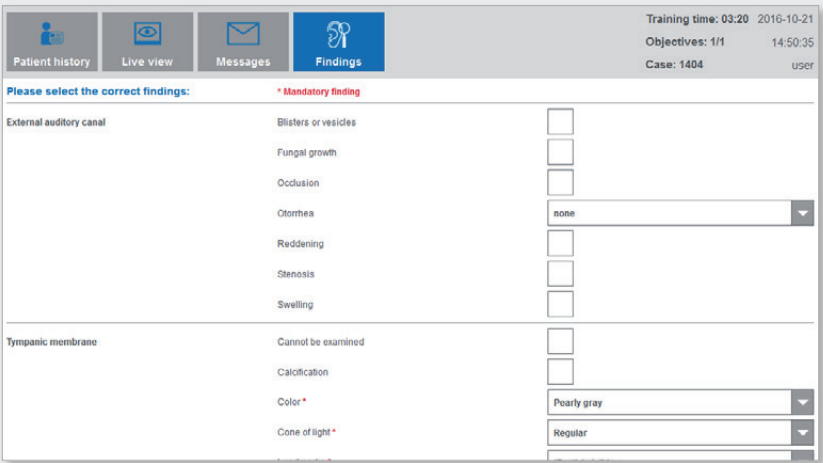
Patient history | Live view | Messages | Findings

Training time: 03:20 2016-10-21
Objectives: 1/1 14:50:35
Case: 1404 user

Please select the correct findings:
* Mandatory finding

External auditory canal
Blisters or vesicles
Fungal growth
Occlusion
Otorrhea
none
Reddening
Stenosis
Swelling

Tympanic membrane
Cannot be examined
Calcification
Color *
Pearly gray
Cone of light *
Regular
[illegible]